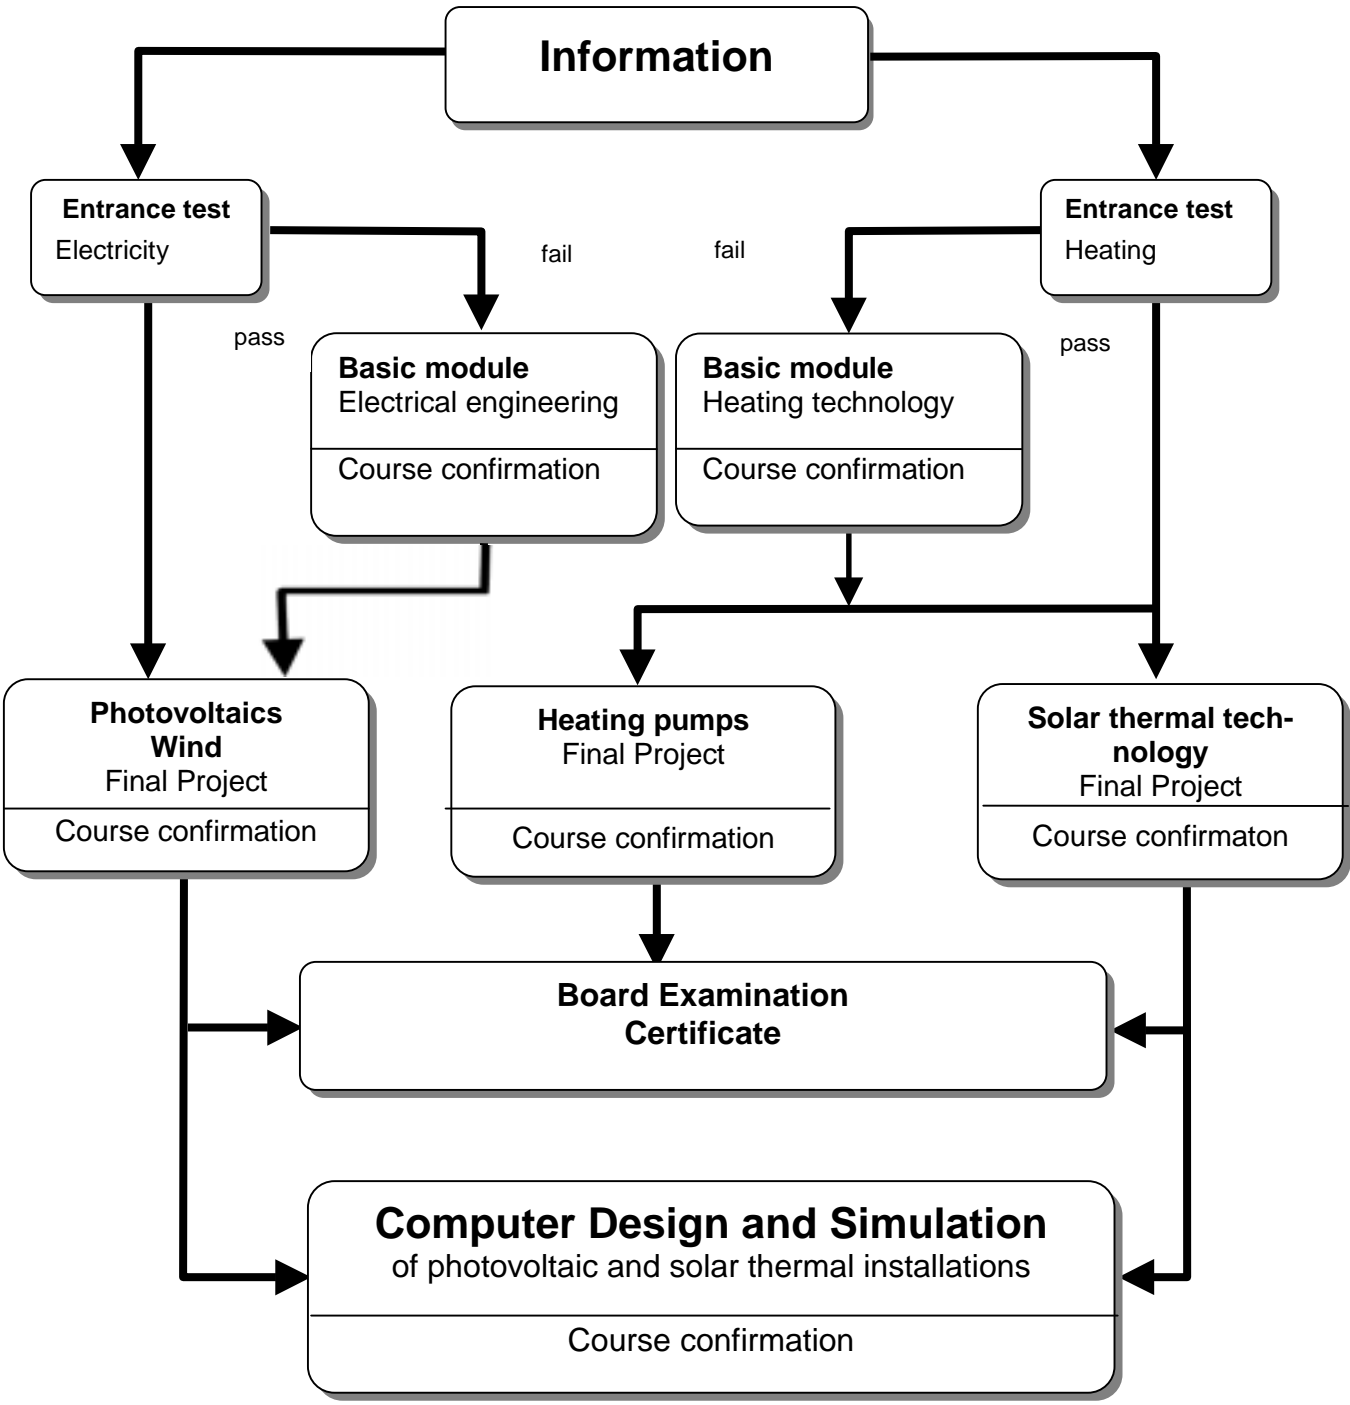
Information

Entrance test
Electricity

fail

fail

Entrance test
Heating

pass

Basic module
Electrical engineering

Course confirmation

Basic module
Heating technology

Course confirmation

pass

Photovoltaics
Wind
Final Project

Course confirmation

Heating pumps
Final Project

Course confirmation

Solar thermal technology
Final Project

Course confirmaton

Board Examination
Certificate

Computer Design and Simulation
of photovoltaic and solar thermal installations

Course confirmation